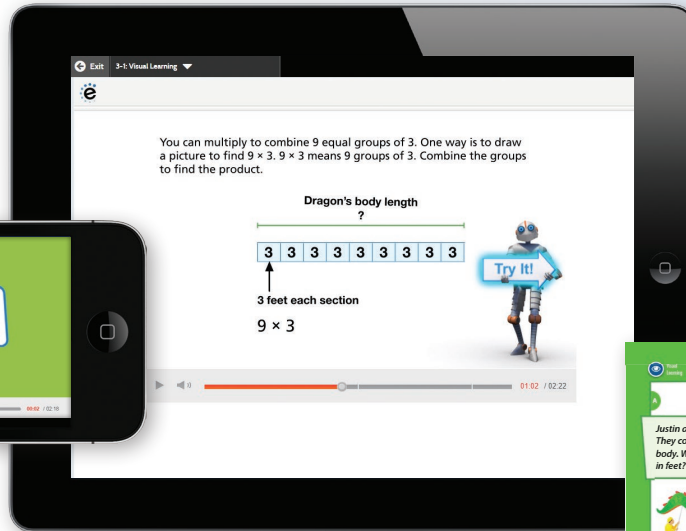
Exit 3-1: Visual Learning

e

You can multiply to combine 9 equal groups of 3. One way is to draw a picture to find 9 × 3. 9 × 3 means 9 groups of 3. Combine the groups to find the product.

Dragon's body length
?

| 3 | 3 | 3 | 3 | 3 | 3 | 3 | 3 | 3 |
|---|---|---|---|---|---|---|---|---|

3 feet each section

9 × 3

Try It!

01:02 / 02:22

00:02 / 02:18

Visual Learning

A

Justin a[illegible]
They co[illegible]
body. W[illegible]
in feet?